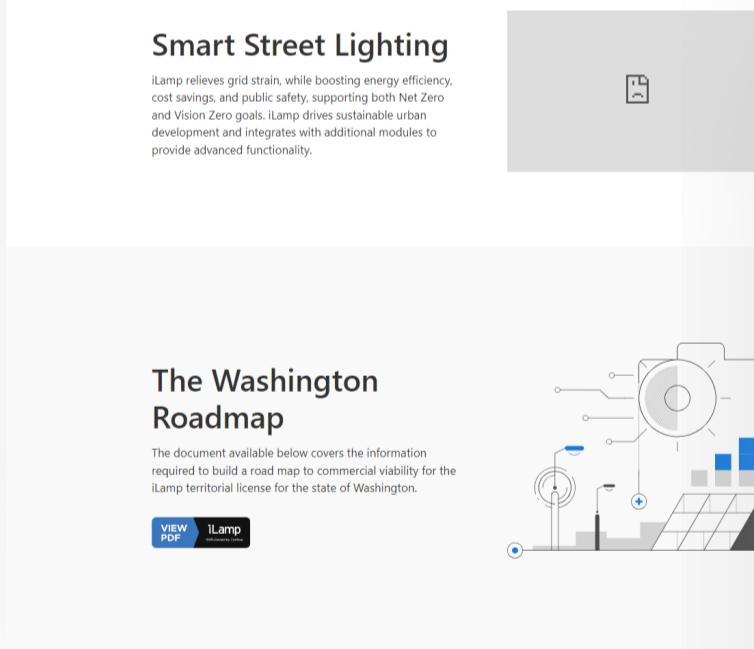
Smart Street Lighting

iLamp relieves grid strain, while boosting energy efficiency, cost savings, and public safety, supporting both Net Zero and Vision Zero goals. iLamp drives sustainable urban development and integrates with additional modules to provide advanced functionality.

The Washington Roadmap

The document available below covers the information required to build a road map to commercial viability for the iLamp territorial license for the state of Washington.

VIEW PDF iLamp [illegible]